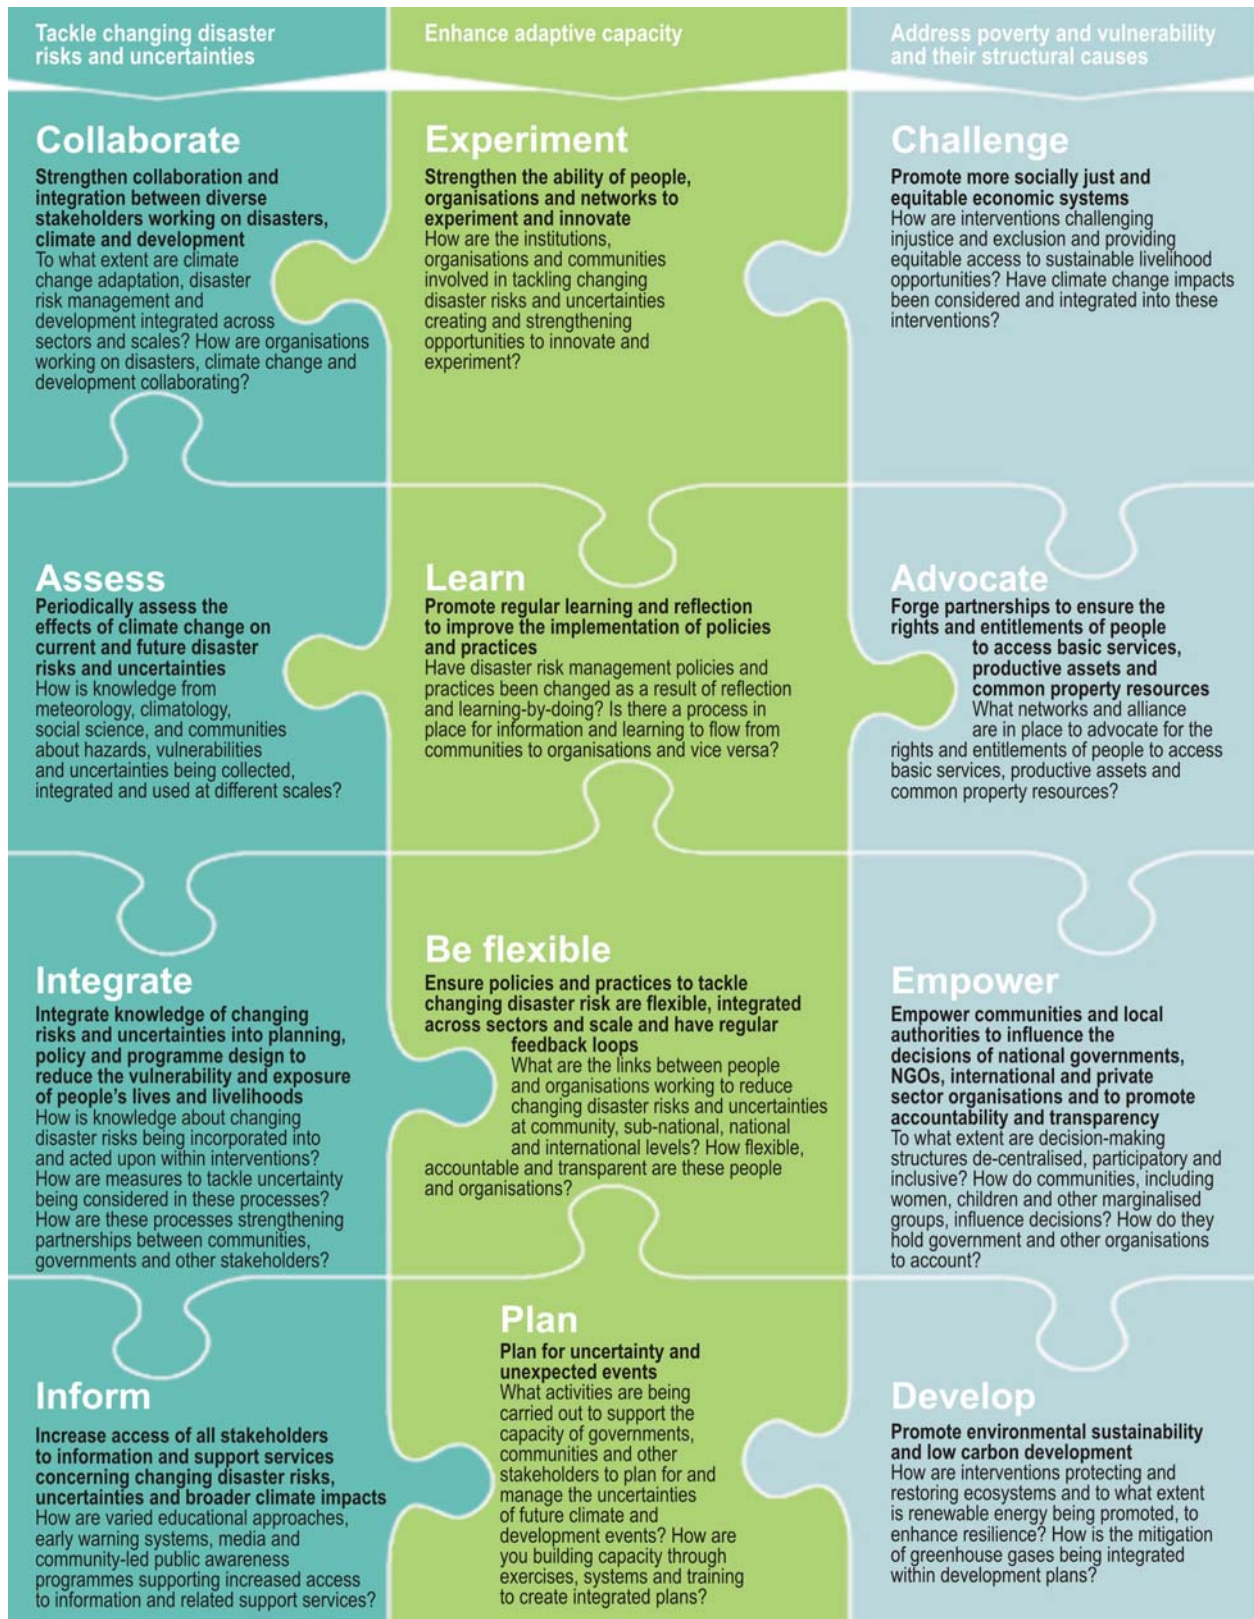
Tackle changing disaster risks and uncertainties

Collaborate

Strengthen collaboration and integration between diverse stakeholders working on disasters, climate and development

To what extent are climate change adaptation, disaster risk management and development integrated across sectors and scales? How are organisations working on disasters, climate change and development collaborating?

Assess

Periodically assess the effects of climate change on current and future disaster risks and uncertainties

How is knowledge from meteorology, climatology, social science, and communities about hazards, vulnerabilities and uncertainties being collected, integrated and used at different scales?

Integrate

Integrate knowledge of changing risks and uncertainties into planning, policy and programme design to reduce the vulnerability and exposure of people's lives and livelihoods

How is knowledge about changing disaster risks being incorporated into and acted upon within interventions? How are measures to tackle uncertainty being considered in these processes? How are these processes strengthening partnerships between communities, governments and other stakeholders?

Inform

Increase access of all stakeholders to information and support services concerning changing disaster risks, uncertainties and broader climate impacts

How are varied educational approaches, early warning systems, media and community-led public awareness programmes supporting increased access to information and related support services?

Enhance adaptive capacity

Experiment

Strengthen the ability of people, organisations and networks to experiment and innovate

How are the institutions, organisations and communities involved in tackling changing disaster risks and uncertainties creating and strengthening opportunities to innovate and experiment?

Learn

Promote regular learning and reflection to improve the implementation of policies and practices

Have disaster risk management policies and practices been changed as a result of reflection and learning-by-doing? Is there a process in place for information and learning to flow from communities to organisations and vice versa?

Be flexible

Ensure policies and practices to tackle changing disaster risk are flexible, integrated across sectors and scale and have regular feedback loops

What are the links between people and organisations working to reduce changing disaster risks and uncertainties at community, sub-national, national and international levels? How flexible, accountable and transparent are these people and organisations?

Plan

Plan for uncertainty and unexpected events

What activities are being carried out to support the capacity of governments, communities and other stakeholders to plan for and manage the uncertainties of future climate and development events? How are you building capacity through exercises, systems and training to create integrated plans?

Address poverty and vulnerability and their structural causes

Challenge

Promote more socially just and equitable economic systems

How are interventions challenging injustice and exclusion and providing equitable access to sustainable livelihood opportunities? Have climate change impacts been considered and integrated into these interventions?

Advocate

Forge partnerships to ensure the rights and entitlements of people to access basic services, productive assets and common property resources

What networks and alliance are in place to advocate for the rights and entitlements of people to access basic services, productive assets and common property resources?

Empower

Empower communities and local authorities to influence the decisions of national governments, NGOs, international and private sector organisations and to promote accountability and transparency

To what extent are decision-making structures de-centralised, participatory and inclusive? How do communities, including women, children and other marginalised groups, influence decisions? How do they hold government and other organisations to account?

Develop

Promote environmental sustainability and low carbon development

How are interventions protecting and restoring ecosystems and to what extent is renewable energy being promoted, to enhance resilience? How is the mitigation of greenhouse gases being integrated within development plans?